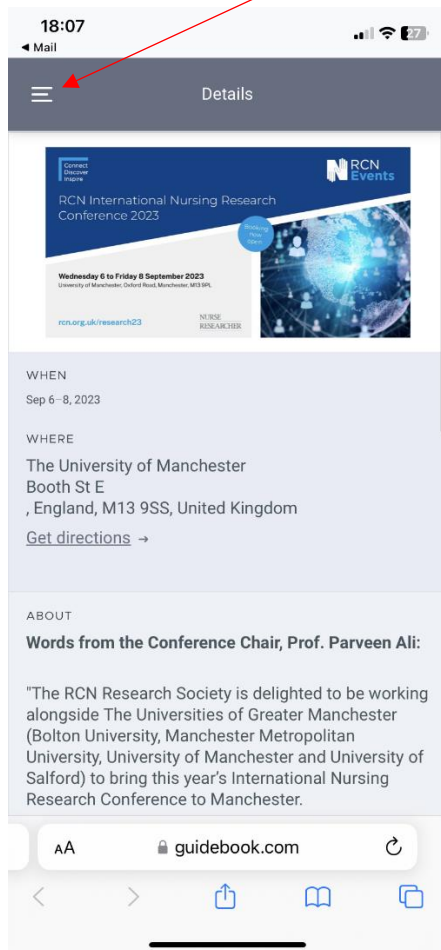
18:07
◀ Mail
27

Details

Connect
Discover
Inspire

RCN Events

RCN International Nursing Research Conference 2023

Booking Now Open

Wednesday 6 to Friday 8 September 2023
University of Manchester, Oxford Road, Manchester, M13 9PL

rcn.org.uk/research23

NURSE RESEARCHER

WHEN
Sep 6–8, 2023

WHERE
The University of Manchester
Booth St E
, England, M13 9SS, United Kingdom
Get directions →

ABOUT
Words from the Conference Chair, Prof. Parveen Ali:

"The RCN Research Society is delighted to be working alongside The Universities of Greater Manchester (Bolton University, Manchester Metropolitan University, University of Manchester and University of Salford) to bring this year's International Nursing Research Conference to Manchester.

AA guidebook.com